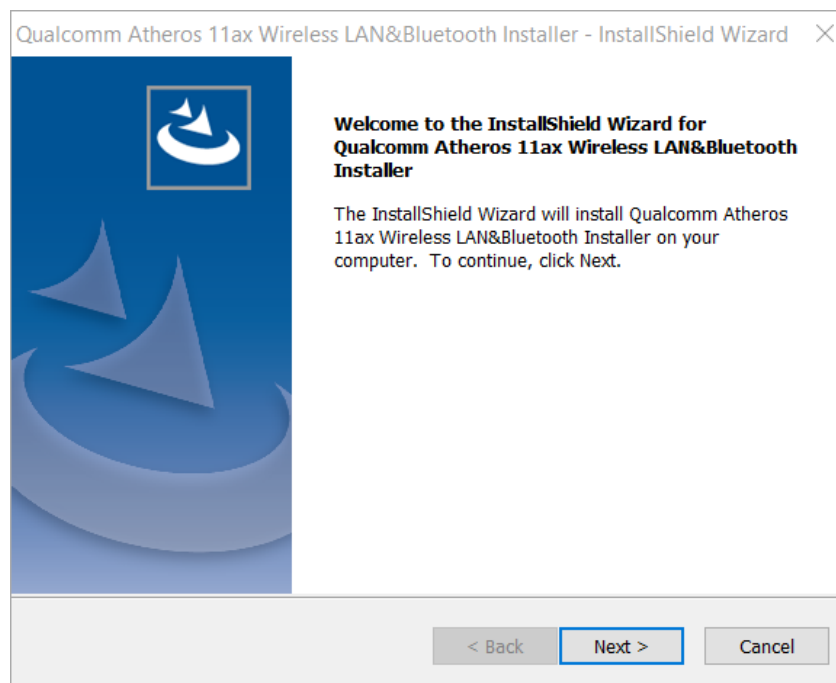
Qualcomm Atheros 11ax Wireless LAN&Bluetooth Installer - InstallShield Wizard

Welcome to the InstallShield Wizard for Qualcomm Atheros 11ax Wireless LAN&Bluetooth Installer

The InstallShield Wizard will install Qualcomm Atheros 11ax Wireless LAN&Bluetooth Installer on your computer. To continue, click Next.

< Back

Next >

Cancel